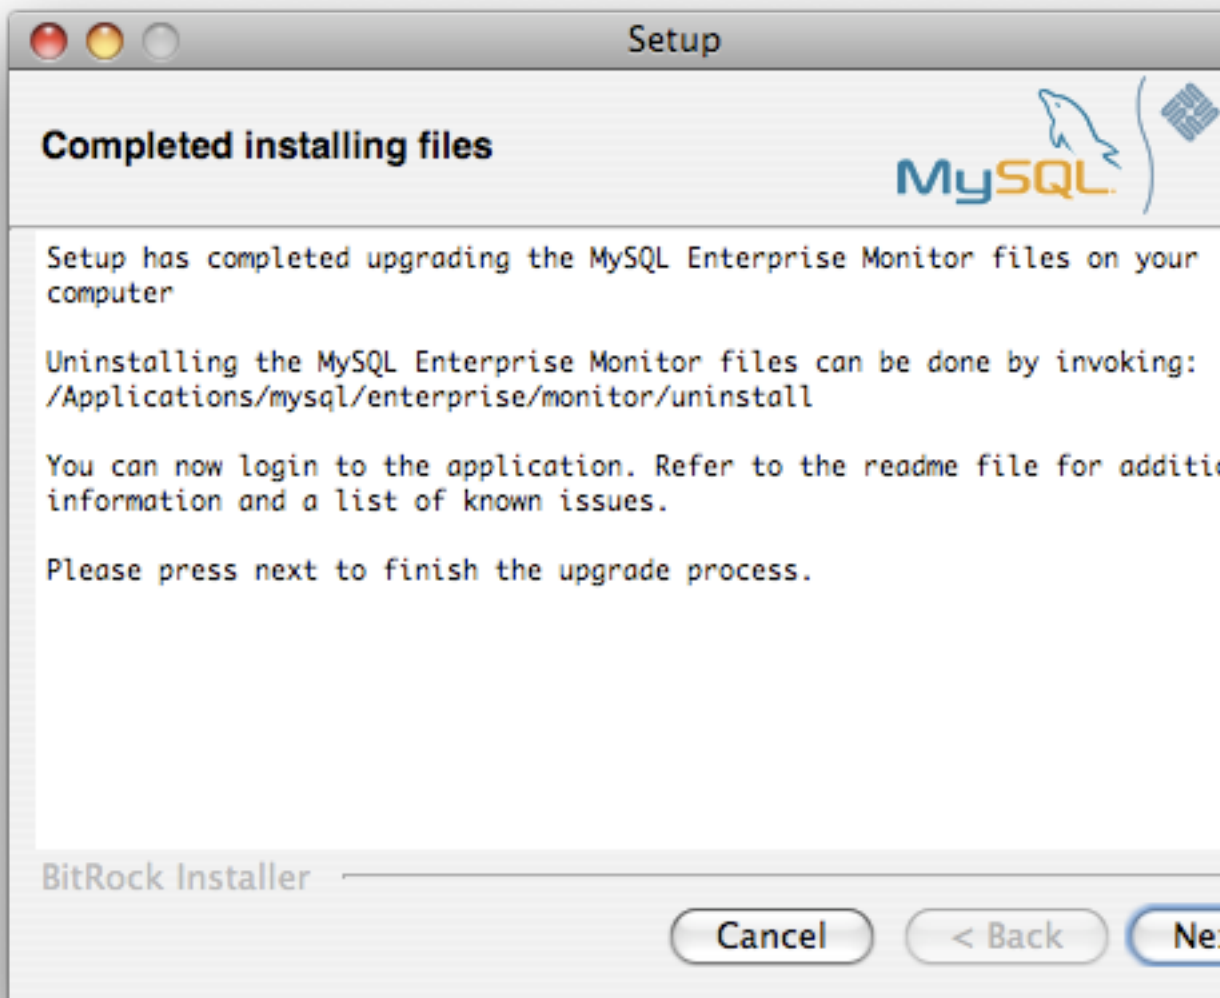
Setup

Completed installing files

MySQL

Setup has completed upgrading the MySQL Enterprise Monitor files on your computer

Uninstalling the MySQL Enterprise Monitor files can be done by invoking:
/Applications/mysql/enterprise/monitor/uninstall

You can now login to the application. Refer to the readme file for additi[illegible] information and a list of known issues.

Please press next to finish the upgrade process.

BitRock Installer

Cancel

< Back

Ne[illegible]